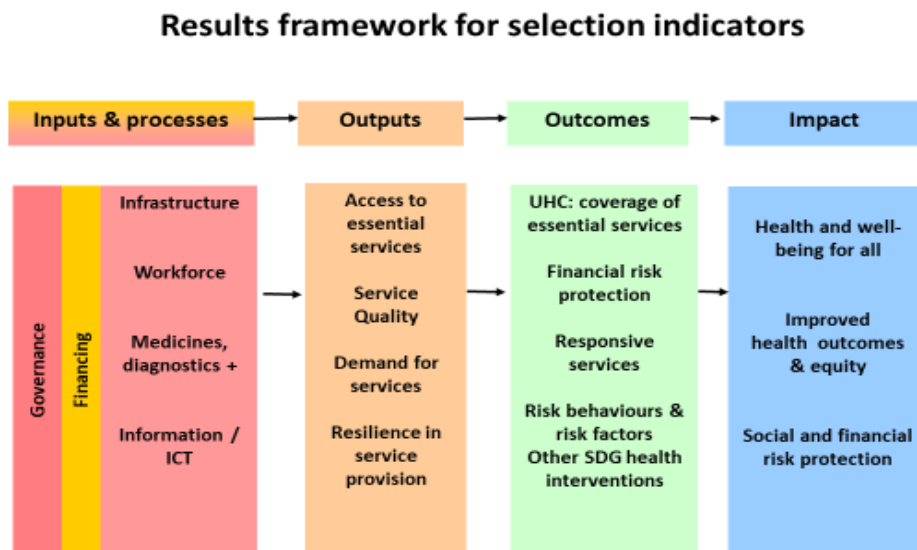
Results framework for selection indicators

Inputs & processes

Outputs

Outcomes

Impact

Governance

Financing

Infrastructure

Workforce

Medicines, diagnostics +

Information / ICT

Access to essential services

Service Quality

Demand for services

Resilience in service provision

UHC: coverage of essential services

Financial risk protection

Responsive services

Risk behaviours & risk factors
Other SDG health interventions

Health and well-being for all

Improved health outcomes & equity

Social and financial risk protection